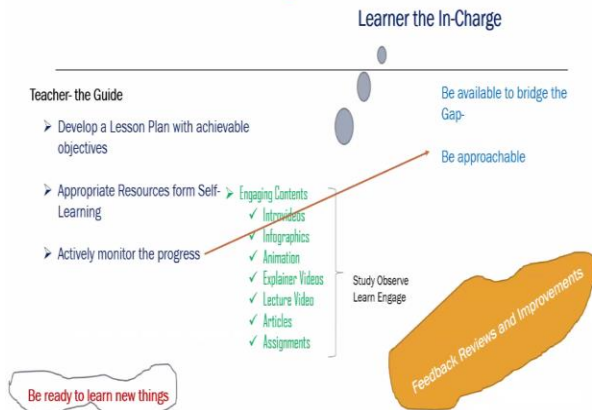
Learner the In-Charge

Teacher- the Guide

➢ Develop a Lesson Plan with achievable objectives

➢ Appropriate Resources form Self-Learning

➢ Actively monitor the progress

Be available to bridge the Gap-

Be approachable

➢ Engaging Contents
✓ Introvideos
✓ Infographics
✓ Animation
✓ Explainer Videos
✓ Lecture Video
✓ Articles
✓ Assignments

Study Observe Learn Engage

Feedback Reviews and Improvements

Be ready to learn new things